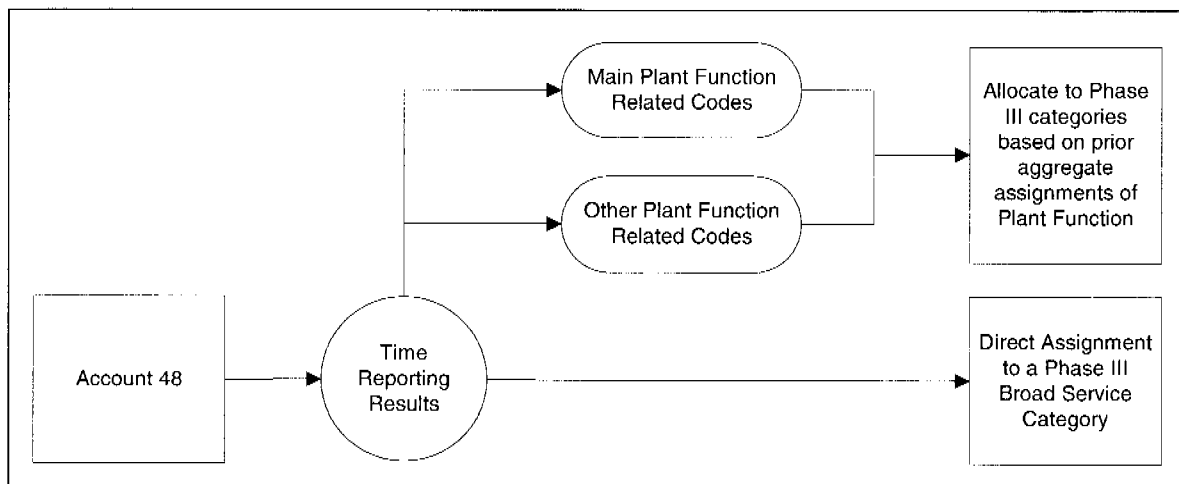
Main Plant Function Related Codes

Other Plant Function Related Codes

Allocate to Phase III categories based on prior aggregate assignments of Plant Function

Account 48

Time Reporting Results

Direct Assignment to a Phase III Broad Service Category